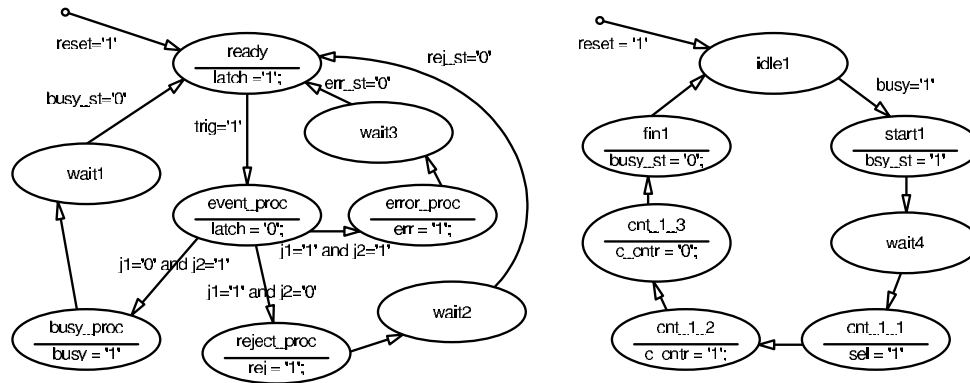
reset='1'

ready
latch ='1';

rej_st='0'

err_st='0'

busy_st='0'

trig='1'

wait3

wait1

event_proc
latch = '0';

error_proc
err = '1';

j1='1' and j2='1'

j1='0' and j2='1'

j1='1' and j2='0'

wait2

busy_proc
busy = '1'

reject_proc
rej = '1';

reset = '1'

idle1

busy='1'

fin1
busy_st = '0';

start1
bsy_st = '1'

cnt_1_3
c_cntr = '0';

wait4

cnt_1_2
c_cntr = '1';

cnt_1_1
sel = '1'